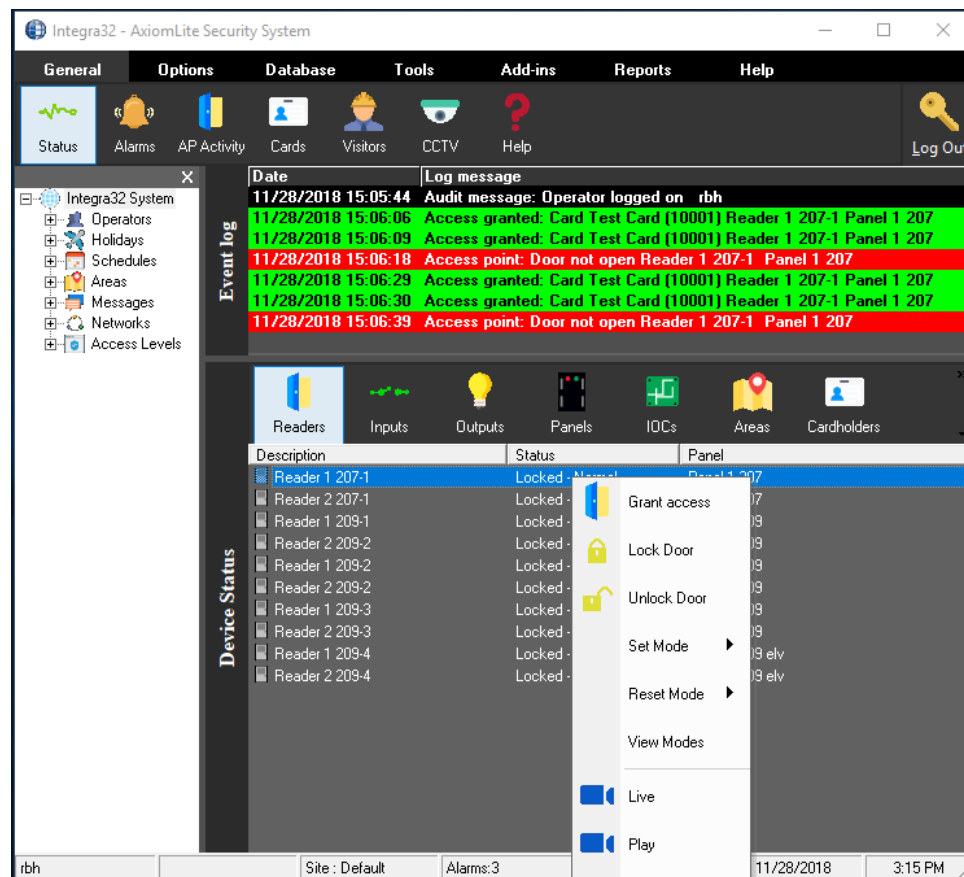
Integra32 - AxiomLite Security System

General Options Database Tools Add-ins Reports Help

Status Alarms AP Activity Cards Visitors CCTV Help Log Ou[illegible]

Integra32 System
Operators
Holidays
Schedules
Areas
Messages
Networks
Access Levels

Event log

| Date | Log message |
|---|---|
| 11/28/2018 15:05:44 | Audit message: Operator logged on rbh |
| 11/28/2018 15:06:06 | Access granted: Card Test Card (10001) Reader 1 207-1 Panel 1 207 |
| 11/28/2018 15:06:09 | Access granted: Card Test Card (10001) Reader 1 207-1 Panel 1 207 |
| 11/28/2018 15:06:18 | Access point: Door not open Reader 1 207-1 Panel 1 207 |
| 11/28/2018 15:06:29 | Access granted: Card Test Card (10001) Reader 1 207-1 Panel 1 207 |
| 11/28/2018 15:06:30 | Access granted: Card Test Card (10001) Reader 1 207-1 Panel 1 207 |
| 11/28/2018 15:06:39 | Access point: Door not open Reader 1 207-1 Panel 1 207 |

Device Status

Readers Inputs Outputs Panels IOCs Areas Cardholders

| Description | Status | Panel |
|---|---|---|
| Reader 1 207-1 | Locked - Normal | Panel 1 207 |
| Reader 2 207-1 | Locked | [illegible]07 |
| Reader 1 209-1 | Locked | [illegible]09 |
| Reader 2 209-2 | Locked | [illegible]09 |
| Reader 1 209-2 | Locked | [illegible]09 |
| Reader 2 209-2 | Locked | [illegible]09 |
| Reader 1 209-3 | Locked | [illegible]09 |
| Reader 2 209-3 | Locked | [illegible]09 |
| Reader 1 209-4 | Locked | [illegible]09 elv |
| Reader 2 209-4 | Locked | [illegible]09 elv |

Grant access
Lock Door
Unlock Door
Set Mode
Reset Mode
View Modes
Live
Play

rbh Site : Default Alarms:3 11/28/2018 3:15 PM